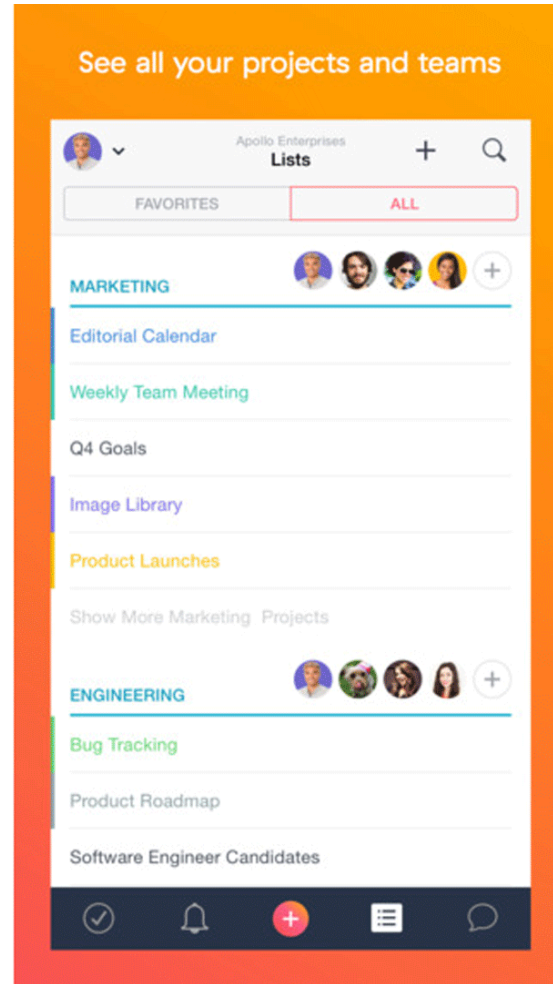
See all your projects and teams

Apollo Enterprises
Lists

FAVORITES
ALL

MARKETING

Editorial Calendar

Weekly Team Meeting

Q4 Goals

Image Library

Product Launches

Show More Marketing Projects

ENGINEERING

Bug Tracking

Product Roadmap

Software Engineer Candidates